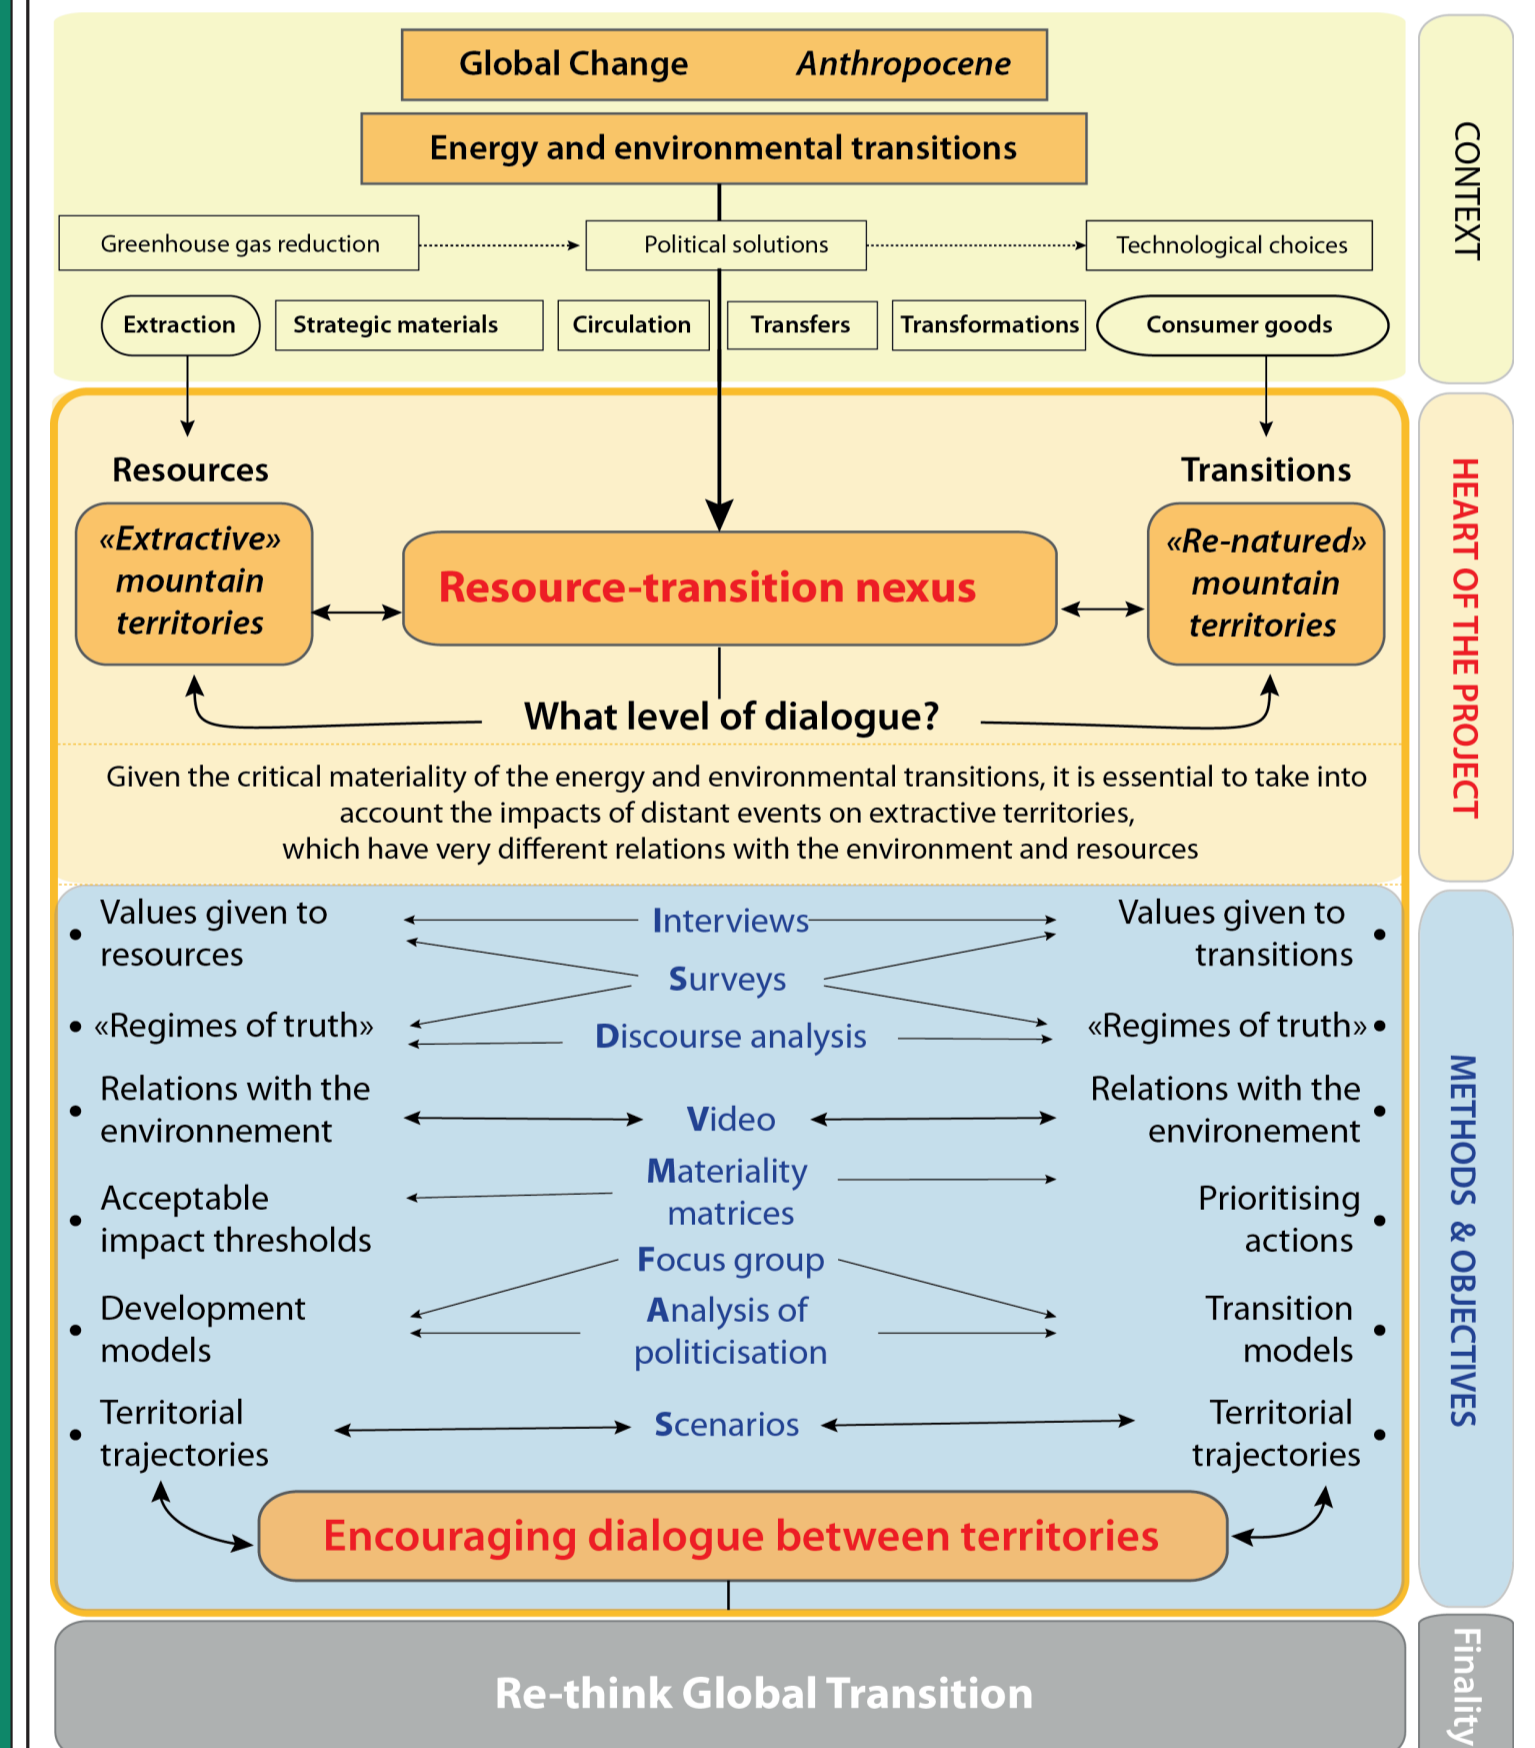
Global Change Anthropocene

Energy and environmental transitions

Greenhouse gas reduction

Political solutions

Technological choices

Extraction

Strategic materials

Circulation

Transfers

Transformations

Consumer goods

CONTEXT

Resources

Transitions

«Extractive» mountain territories

Resource-transition nexus

«Re-natured» mountain territories

What level of dialogue?

Given the critical materiality of the energy and environmental transitions, it is essential to take into account the impacts of distant events on extractive territories, which have very different relations with the environment and resources

HEART OF THE PROJECT

• Values given to resources

Interviews

Values given to transitions •

Surveys

• «Regimes of truth»

Discourse analysis

«Regimes of truth» •

• Relations with the environement

Video

Relations with the environement •

• Acceptable impact thresholds

Materiality matrices

Prioritising actions •

Focus group

• Development models

Analysis of politicisation

Transition models •

• Territorial trajectories

Scenarios

Territorial trajectories •

Encouraging dialogue between territories

METHODS & OBJECTIVES

Re-think Global Transition

Finality